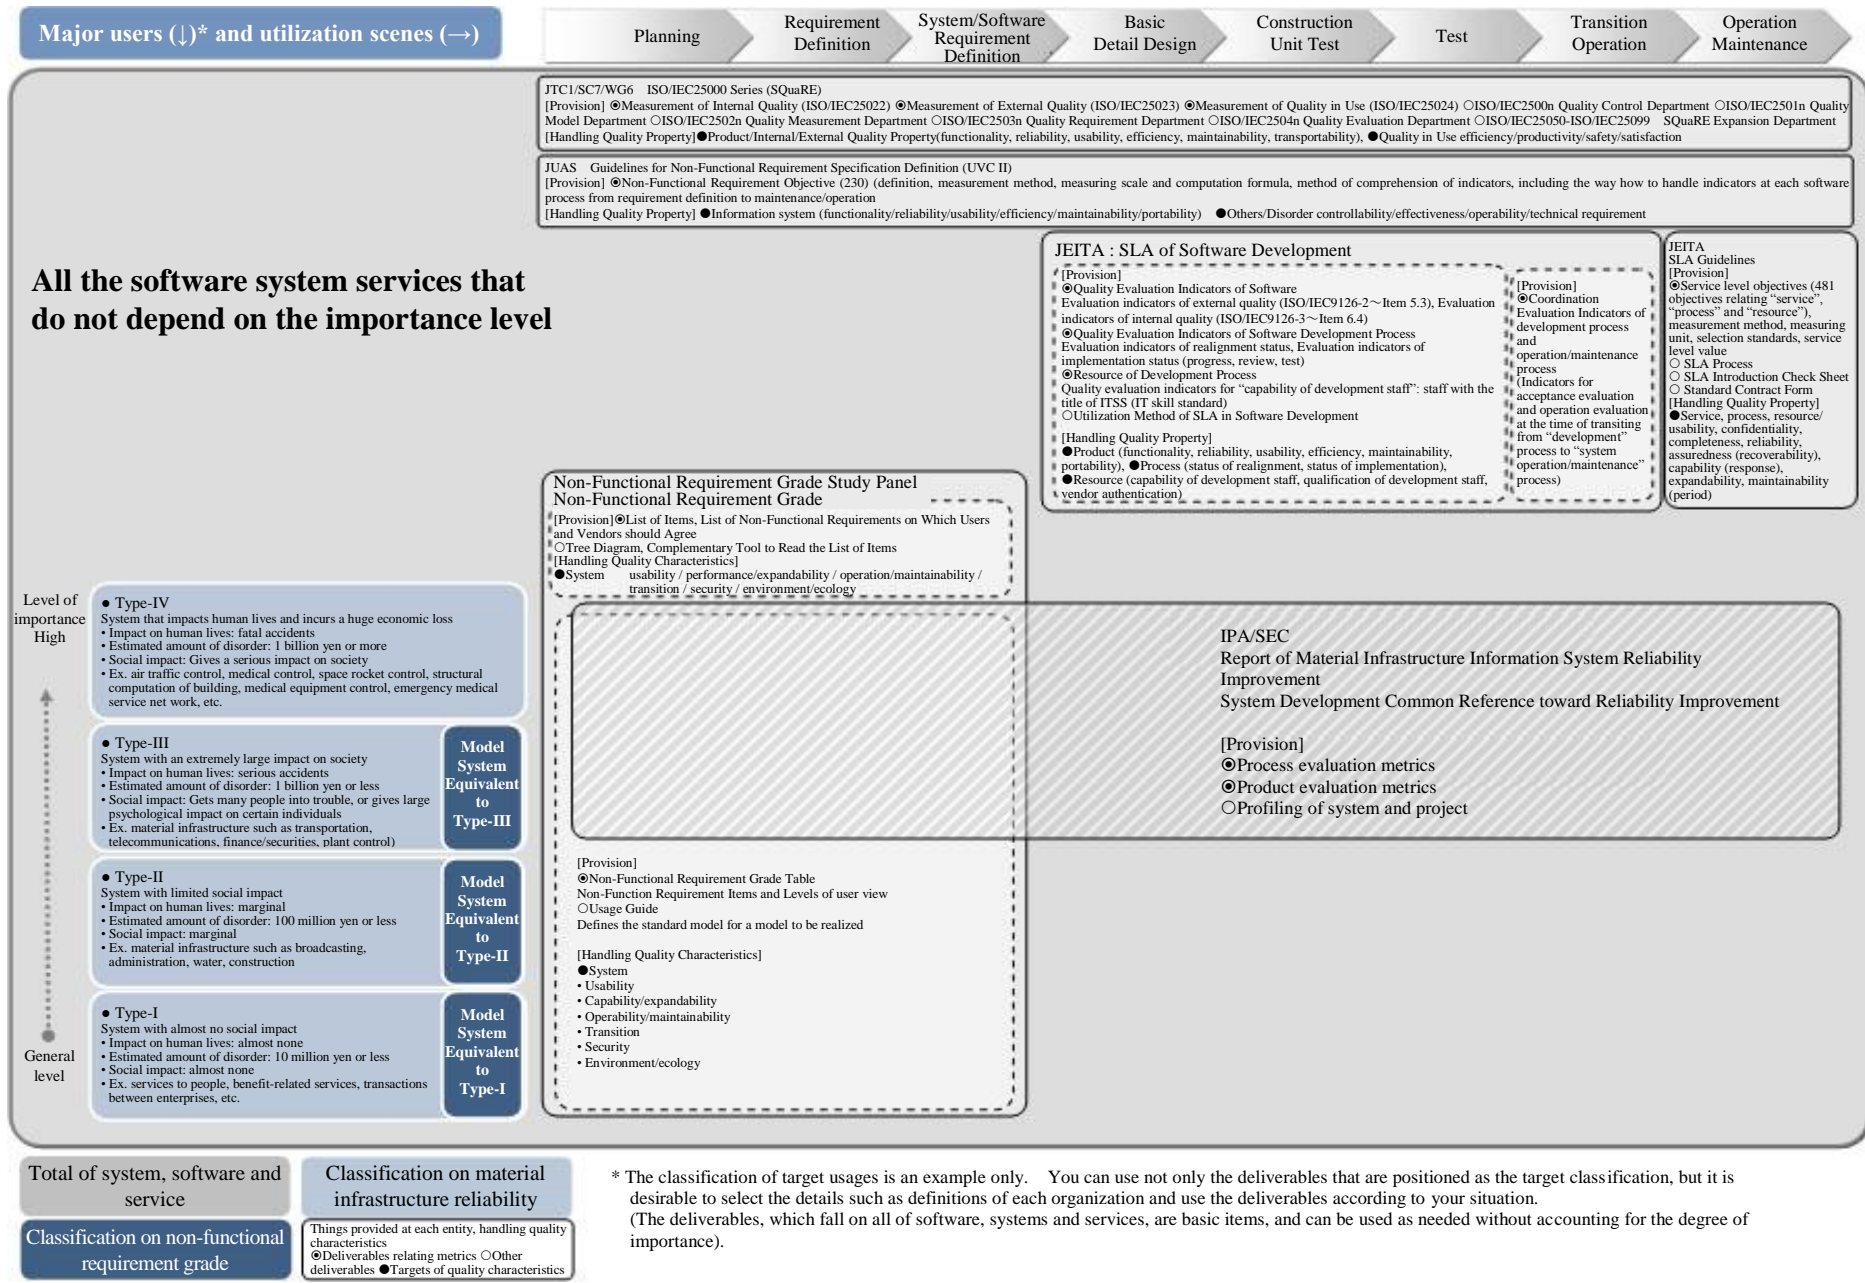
Major users (↓)* and utilization scenes (→)

Planning | Requirement Definition | System/Software Requirement Definition | Basic Detail Design | Construction Unit Test | Test | Transition Operation | Operation Maintenance

JTC1/SC7/WG6 ISO/IEC25000 Series (SQuaRE)
[Provision] ⦿Measurement of Internal Quality (ISO/IEC25022) ⦿Measurement of External Quality (ISO/IEC25023) ⦿Measurement of Quality in Use (ISO/IEC25024) ○ISO/IEC2500n Quality Control Department ○ISO/IEC2501n Quality Model Department ○ISO/IEC2502n Quality Measurement Department ○ISO/IEC2503n Quality Requirement Department ○ISO/IEC2504n Quality Evaluation Department ○ISO/IEC25050-ISO/IEC25099 SQuaRE Expansion Department
[Handling Quality Property]●Product/Internal/External Quality Property(functionality, reliability, usability, efficiency, maintainability, transportability), ●Quality in Use efficiency/productivity/safety/satisfaction

JUAS Guidelines for Non-Functional Requirement Specification Definition (UVC II)
[Provision] ⦿Non-Functional Requirement Objective (230) (definition, measurement method, measuring scale and computation formula, method of comprehension of indicators, including the way how to handle indicators at each software process from requirement definition to maintenance/operation
[Handling Quality Property] ●Information system (functionality/reliability/usability/efficiency/maintainability/portability) ●Others/Disorder controllability/effectiveness/operability/technical requirement

All the software system services that do not depend on the importance level

JEITA : SLA of Software Development
[Provision]
⦿Quality Evaluation Indicators of Software
Evaluation indicators of external quality (ISO/IEC9126-2～Item 5.3), Evaluation indicators of internal quality (ISO/IEC9126-3～Item 6.4)
⦿Quality Evaluation Indicators of Software Development Process
Evaluation indicators of realignment status, Evaluation indicators of implementation status (progress, review, test)
⦿Resource of Development Process
Quality evaluation indicators for "capability of development staff": staff with the title of ITSS (IT skill standard)
○Utilization Method of SLA in Software Development
[Handling Quality Property]
●Product (functionality, reliability, usability, efficiency, maintainability, portability), ●Process (status of realignment, status of implementation), ●Resource (capability of development staff, qualification of development staff, vendor authentication)

[Provision]
⦿Coordination Evaluation Indicators of development process and operation/maintenance process
(Indicators for acceptance evaluation and operation evaluation at the time of transiting from "development" process to "system operation/maintenance" process)

JEITA
SLA Guidelines
[Provision]
⦿Service level objectives (481 objectives relating "service", "process" and "resource"), measurement method, measuring unit, selection standards, service level value
○ SLA Process
○ SLA Introduction Check Sheet
○ Standard Contract Form
[Handling Quality Property]
●Service, process, resource/ usability, confidentiality, completeness, reliability, assuredness (recoverability), capability (response), expandability, maintainability (period)

Non-Functional Requirement Grade Study Panel
Non-Functional Requirement Grade
[Provision]⦿List of Items, List of Non-Functional Requirements on Which Users and Vendors should Agree
○Tree Diagram, Complementary Tool to Read the List of Items
[Handling Quality Characteristics]
●System usability / performance/expandability / operation/maintainability / transition / security / environment/ecology

Level of importance High

● Type-IV
System that impacts human lives and incurs a huge economic loss
• Impact on human lives: fatal accidents
• Estimated amount of disorder: 1 billion yen or more
• Social impact: Gives a serious impact on society
• Ex. air traffic control, medical control, space rocket control, structural computation of building, medical equipment control, emergency medical service net work, etc.

● Type-III
System with an extremely large impact on society
• Impact on human lives: serious accidents
• Estimated amount of disorder: 1 billion yen or less
• Social impact: Gets many people into trouble, or gives large psychological impact on certain individuals
• Ex. material infrastructure such as transportation, telecommunications, finance/securities, plant control)

Model System Equivalent to Type-III

● Type-II
System with limited social impact
• Impact on human lives: marginal
• Estimated amount of disorder: 100 million yen or less
• Social impact: marginal
• Ex. material infrastructure such as broadcasting, administration, water, construction

Model System Equivalent to Type-II

● Type-I
System with almost no social impact
• Impact on human lives: almost none
• Estimated amount of disorder: 10 million yen or less
• Social impact: almost none
• Ex. services to people, benefit-related services, transactions between enterprises, etc.

Model System Equivalent to Type-I

General level

IPA/SEC
Report of Material Infrastructure Information System Reliability Improvement
System Development Common Reference toward Reliability Improvement

[Provision]
⦿Process evaluation metrics
⦿Product evaluation metrics
○Profiling of system and project

[Provision]
⦿Non-Functional Requirement Grade Table
Non-Function Requirement Items and Levels of user view
○Usage Guide
Defines the standard model for a model to be realized

[Handling Quality Characteristics]
●System
• Usability
• Capability/expandability
• Operability/maintainability
• Transition
• Security
• Environment/ecology

Total of system, software and service

Classification on material infrastructure reliability

Classification on non-functional requirement grade

Things provided at each entity, handling quality characteristics
⦿Deliverables relating metrics ○Other deliverables ●Targets of quality characteristics

* The classification of target usages is an example only. You can use not only the deliverables that are positioned as the target classification, but it is desirable to select the details such as definitions of each organization and use the deliverables according to your situation.
(The deliverables, which fall on all of software, systems and services, are basic items, and can be used as needed without accounting for the degree of importance).